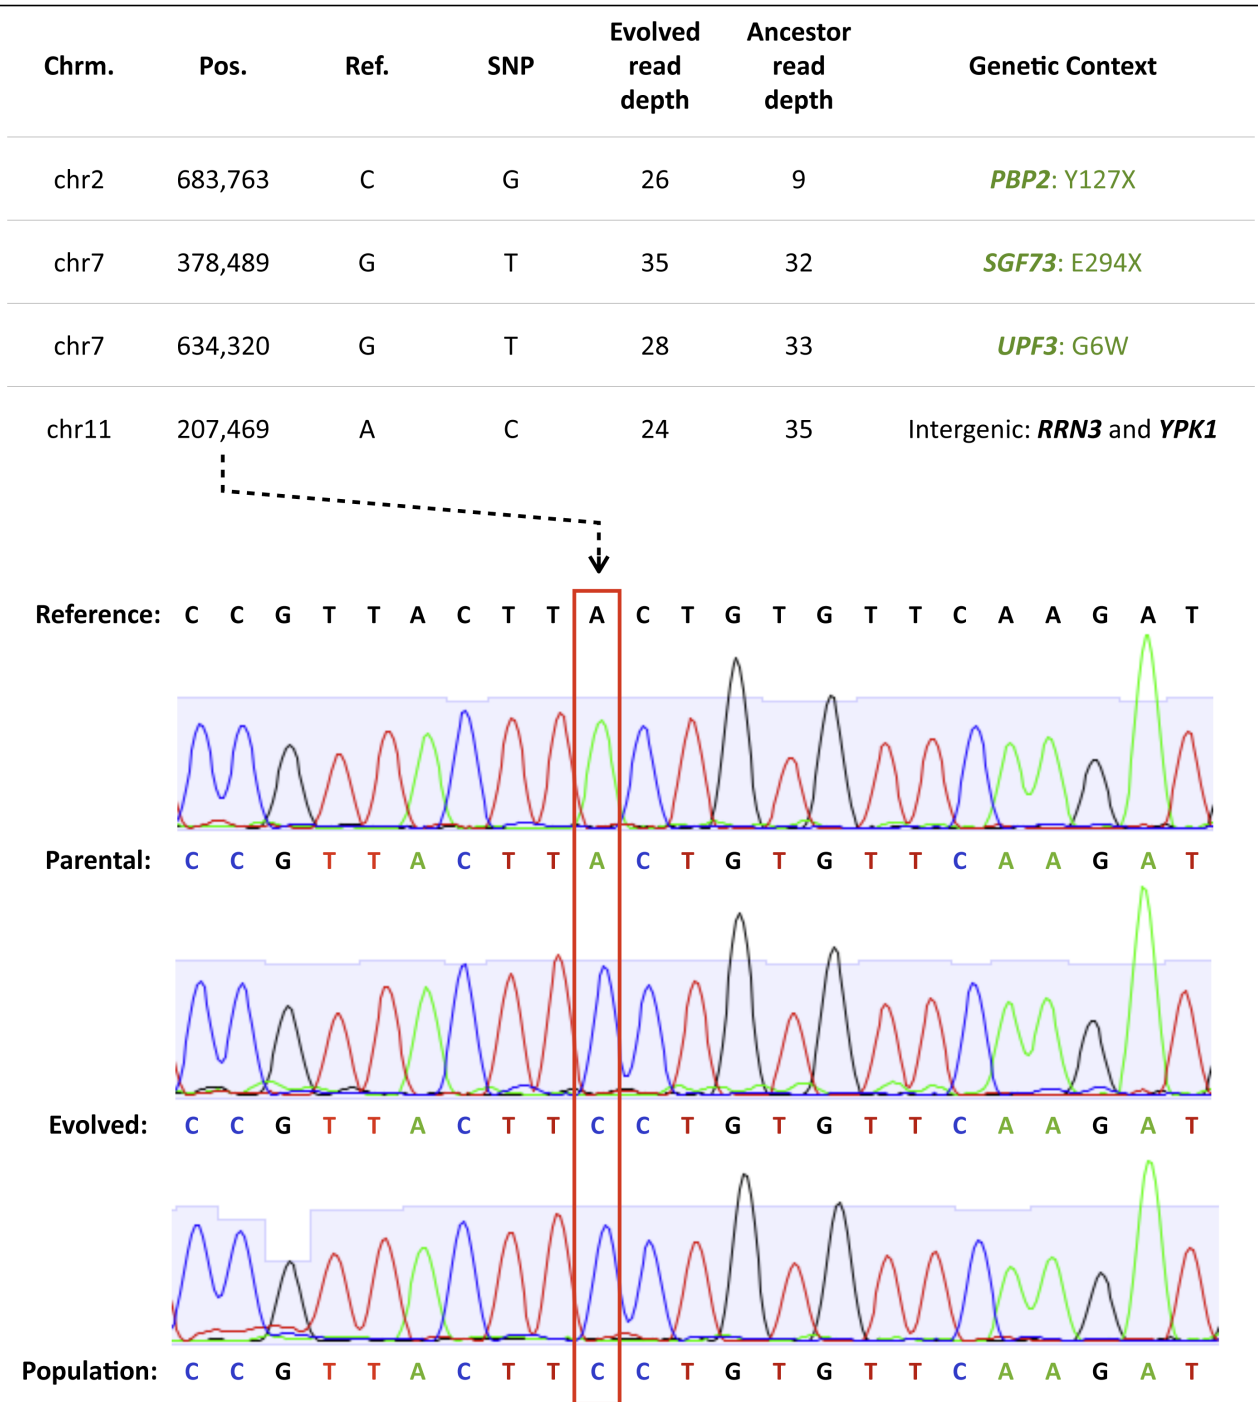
| Chrm. | Pos. | Ref. | SNP | Evolved read depth | Ancestor read depth | Genetic Context |
|---|---|---|---|---|---|---|
| chr2 | 683,763 | C | G | 26 | 9 | ***PBP2***: Y127X |
| chr7 | 378,489 | G | T | 35 | 32 | ***SGF73***: E294X |
| chr7 | 634,320 | G | T | 28 | 33 | ***UPF3***: G6W |
| chr11 | 207,469 | A | C | 24 | 35 | Intergenic: ***RRN3*** and ***YPK1*** |

Reference: C C G T T A C T T A C T G T G T T C A A G A T

Parental: C C G T T A C T T A C T G T G T T C A A G A T

Evolved: C C G T T A C T T C C T G T G T T C A A G A T

Population: C C G T T A C T T C C T G T G T T C A A G A T